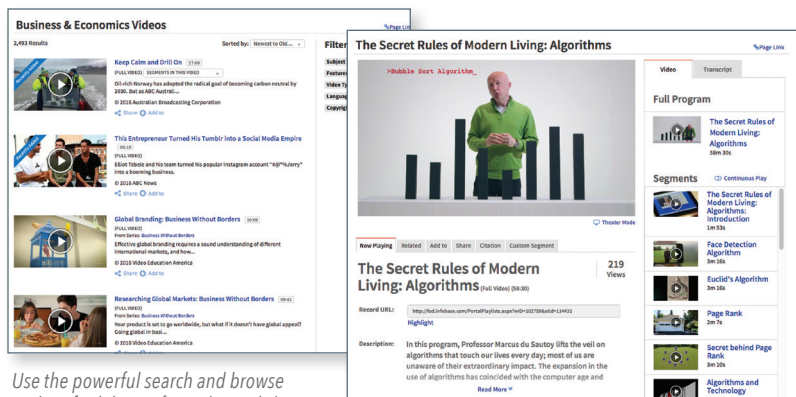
Business & Economics Videos

Page Link

2,493 Results

Sorted by: Newest to Old...

Filter

Subject

Feature

Video Ty

Languag

Copyrig

Keep Calm and Drill On 27:09

(FULL VIDEO) SEGMENTS IN THIS VIDEO

Oil-rich Norway has adopted the radical goal of becoming carbon neutral by 2030. But as ABC Austral...

© 2016 Australian Broadcasting Corporation

Share Add to

This Entrepreneur Turned His Tumblr into a Social Media Empire 08:19

(FULL VIDEO)

Elliot Tebele and his team turned his popular Instagram account "@f**kJerry" into a booming business.

© 2016 ABC News

Share Add to

Global Branding: Business Without Borders 10:08

(FULL VIDEO)

From Series: Business Without Borders

Effective global branding requires a sound understanding of different international markets, and how...

© 2016 Video Education America

Share Add to

Researching Global Markets: Business Without Borders 09:42

(FULL VIDEO)

From Series: Business Without Borders

Your product is set to go worldwide, but what if it doesn't have global appeal? Going global in busi...

© 2016 Video Education America

Use the powerful search and browse

The Secret Rules of Modern Living: Algorithms

Page Link

>Bubble Sort Algorithm_

Theater Mode

Now Playing | Related | Add to | Share | Citation | Custom Segment

The Secret Rules of Modern Living: Algorithms (Full Video) (58:30)

219 Views

Record URL: http://fod.infobase.com/PortalPlaylists.aspx?wID=102798&xtid=114431

Highlight

Description: In this program, Professor Marcus du Sautoy lifts the veil on algorithms that touch our lives every day; most of us are unaware of their extraordinary impact. The expansion in the use of algorithms has coincided with the computer age and

Read More

Video | Transcript

Full Program

The Secret Rules of Modern Living: Algorithms

58m 30s

Segments

Continuous Play

The Secret Rules of Modern Living: Algorithms: Introduction

1m 53s

Face Detection Algorithm

3m 16s

Euclid's Algorithm

3m 16s

Page Rank

2m 7s

Secret behind Page Rank

3m 10s

Algorithms and Technology